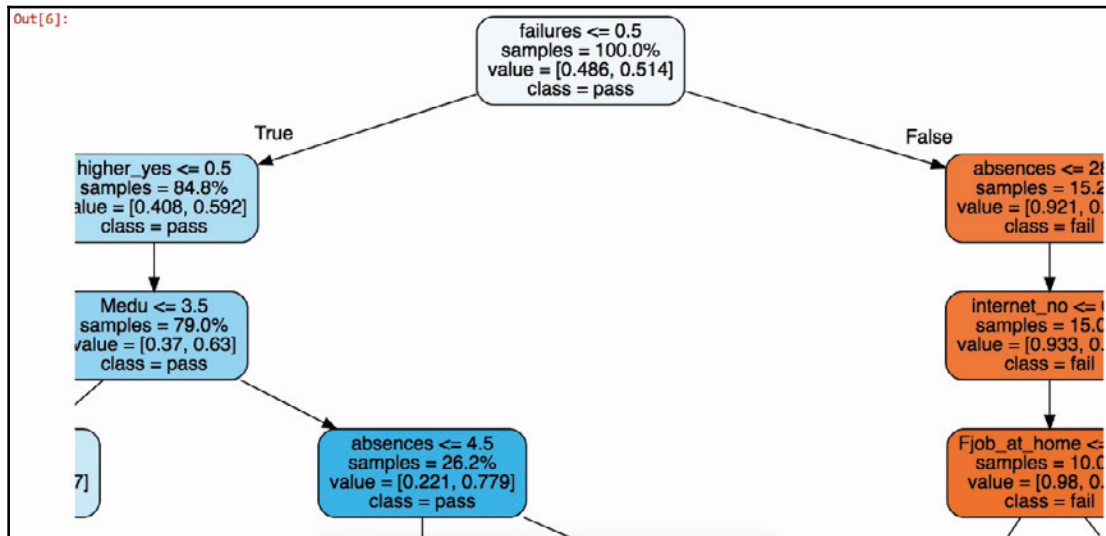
Out[6]:

failures <= 0.5
samples = 100.0%
value = [0.486, 0.514]
class = pass

True

False

higher_yes <= 0.5
samples = 84.8%
value = [0.408, 0.592]
class = pass

absences <= 2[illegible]
samples = 15.2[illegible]
value = [0.921, 0.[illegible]
class = fail

Medu <= 3.5
samples = 79.0%
value = [0.37, 0.63]
class = pass

internet_no <= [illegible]
samples = 15.0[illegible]
value = [0.933, 0.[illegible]
class = fail

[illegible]7]

absences <= 4.5
samples = 26.2%
value = [0.221, 0.779]
class = pass

Fjob_at_home <=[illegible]
samples = 10.0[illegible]
value = [0.98, 0.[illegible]
class = fail